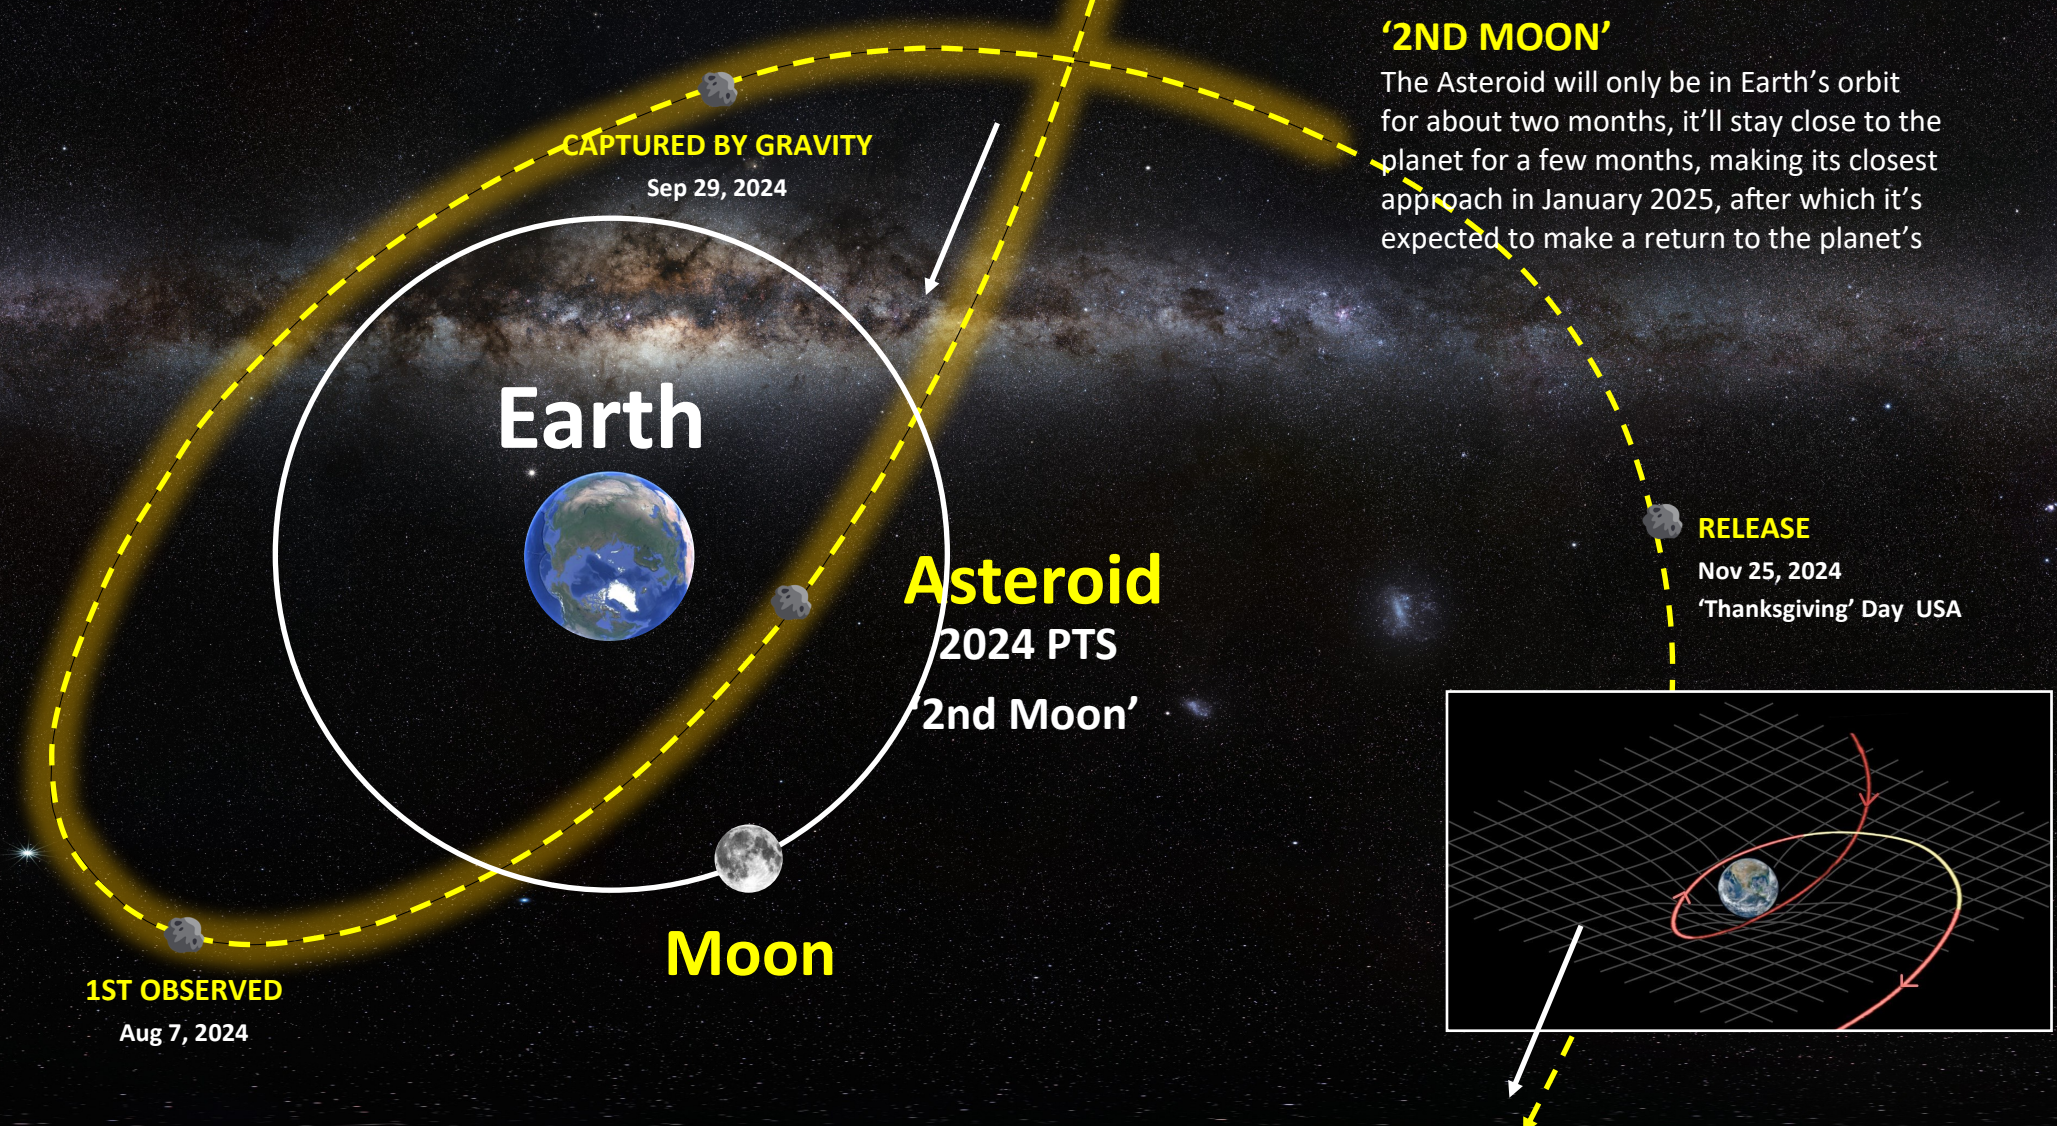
‘2ND MOON’

The Asteroid will only be in Earth’s orbit for about two months, it’ll stay close to the planet for a few months, making its closest approach in January 2025, after which it’s expected to make a return to the planet’s

CAPTURED BY GRAVITY
Sep 29, 2024

Earth

Asteroid
2024 PTS
‘2nd Moon’

RELEASE
Nov 25, 2024
‘Thanksgiving’ Day USA

Moon

1ST OBSERVED
Aug 7, 2024